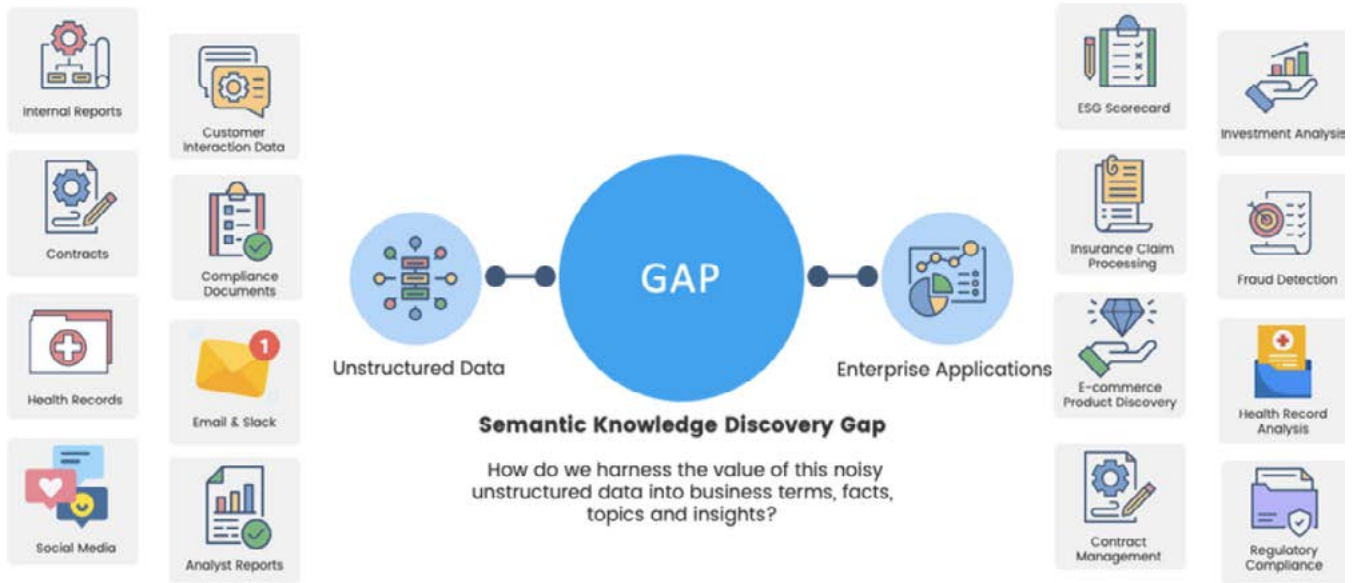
Internal Reports

Customer Interaction Data

Contracts

Compliance Documents

Health Records

Email & Slack

Social Media

Analyst Reports

Unstructured Data

GAP

Enterprise Applications

Semantic Knowledge Discovery Gap

How do we harness the value of this noisy unstructured data into business terms, facts, topics and insights?

ESG Scorecard

Investment Analysis

Insurance Claim Processing

Fraud Detection

E-commerce Product Discovery

Health Record Analysis

Contract Management

Regulatory Compliance